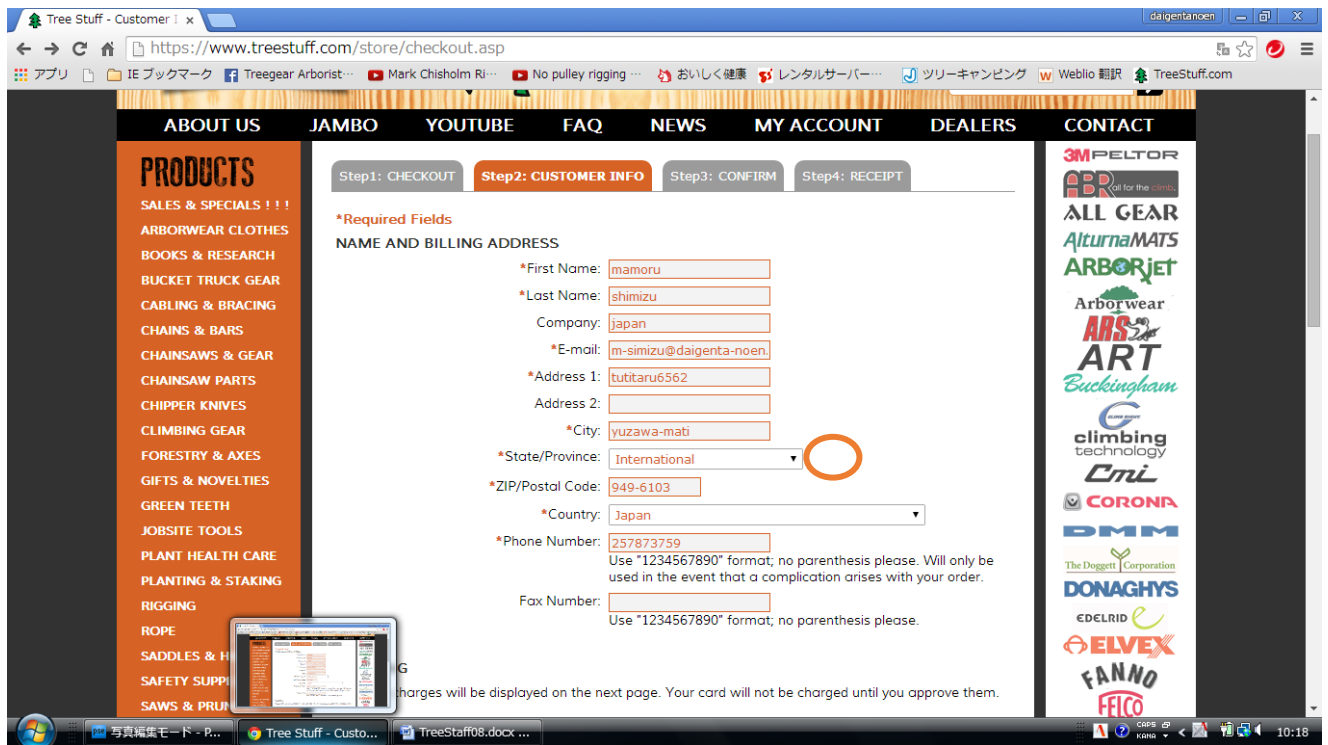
Tree Stuff - Customer I ×

daigentanoen

https://www.treestuff.com/store/checkout.asp

アプリ IE ブックマーク Treegear Arborist··· Mark Chisholm Ri··· No pulley rigging ··· おいしく健康 レンタルサーバー··· ツリーキャンピング Weblio 翻訳 TreeStuff.com

ABOUT US JAMBO YOUTUBE FAQ NEWS MY ACCOUNT DEALERS CONTACT

PRODUCTS

SALES & SPECIALS ! ! !
ARBORWEAR CLOTHES
BOOKS & RESEARCH
BUCKET TRUCK GEAR
CABLING & BRACING
CHAINS & BARS
CHAINSAWS & GEAR
CHAINSAW PARTS
CHIPPER KNIVES
CLIMBING GEAR
FORESTRY & AXES
GIFTS & NOVELTIES
GREEN TEETH
JOBSITE TOOLS
PLANT HEALTH CARE
PLANTING & STAKING
RIGGING
ROPE
SADDLES & H
SAFETY SUPP
SAWS & PRU

Step1: CHECKOUT Step2: CUSTOMER INFO Step3: CONFIRM Step4: RECEIPT

*Required Fields

NAME AND BILLING ADDRESS

*First Name: mamoru
*Last Name: shimizu
Company: japan
*E-mail: m-simizu@daigenta-noen.
*Address 1: tutitaru6562
Address 2:
*City: yuzawa-mati
*State/Province: International
*ZIP/Postal Code: 949-6103
*Country: Japan
*Phone Number: 257873759
Use "1234567890" format; no parenthesis please. Will only be used in the event that a complication arises with your order.
Fax Number:
Use "1234567890" format; no parenthesis please.

G
harges will be displayed on the next page. Your card will not be charged until you approve them.

3M PELTOR
ABR all for the climb
ALL GEAR
AlturnaMATS
ARBORjet
Arborwear
ARS
ART
Buckingham
climbing technology
CMI
CORONA
DMM
The Doggett Corporation
DONAGHYS
EDELRID
ELVEX
FANNO
FELCO

写真編集モード - P... Tree Stuff - Custo... TreeStaff08.docx ...
CAPS KANA 10:18